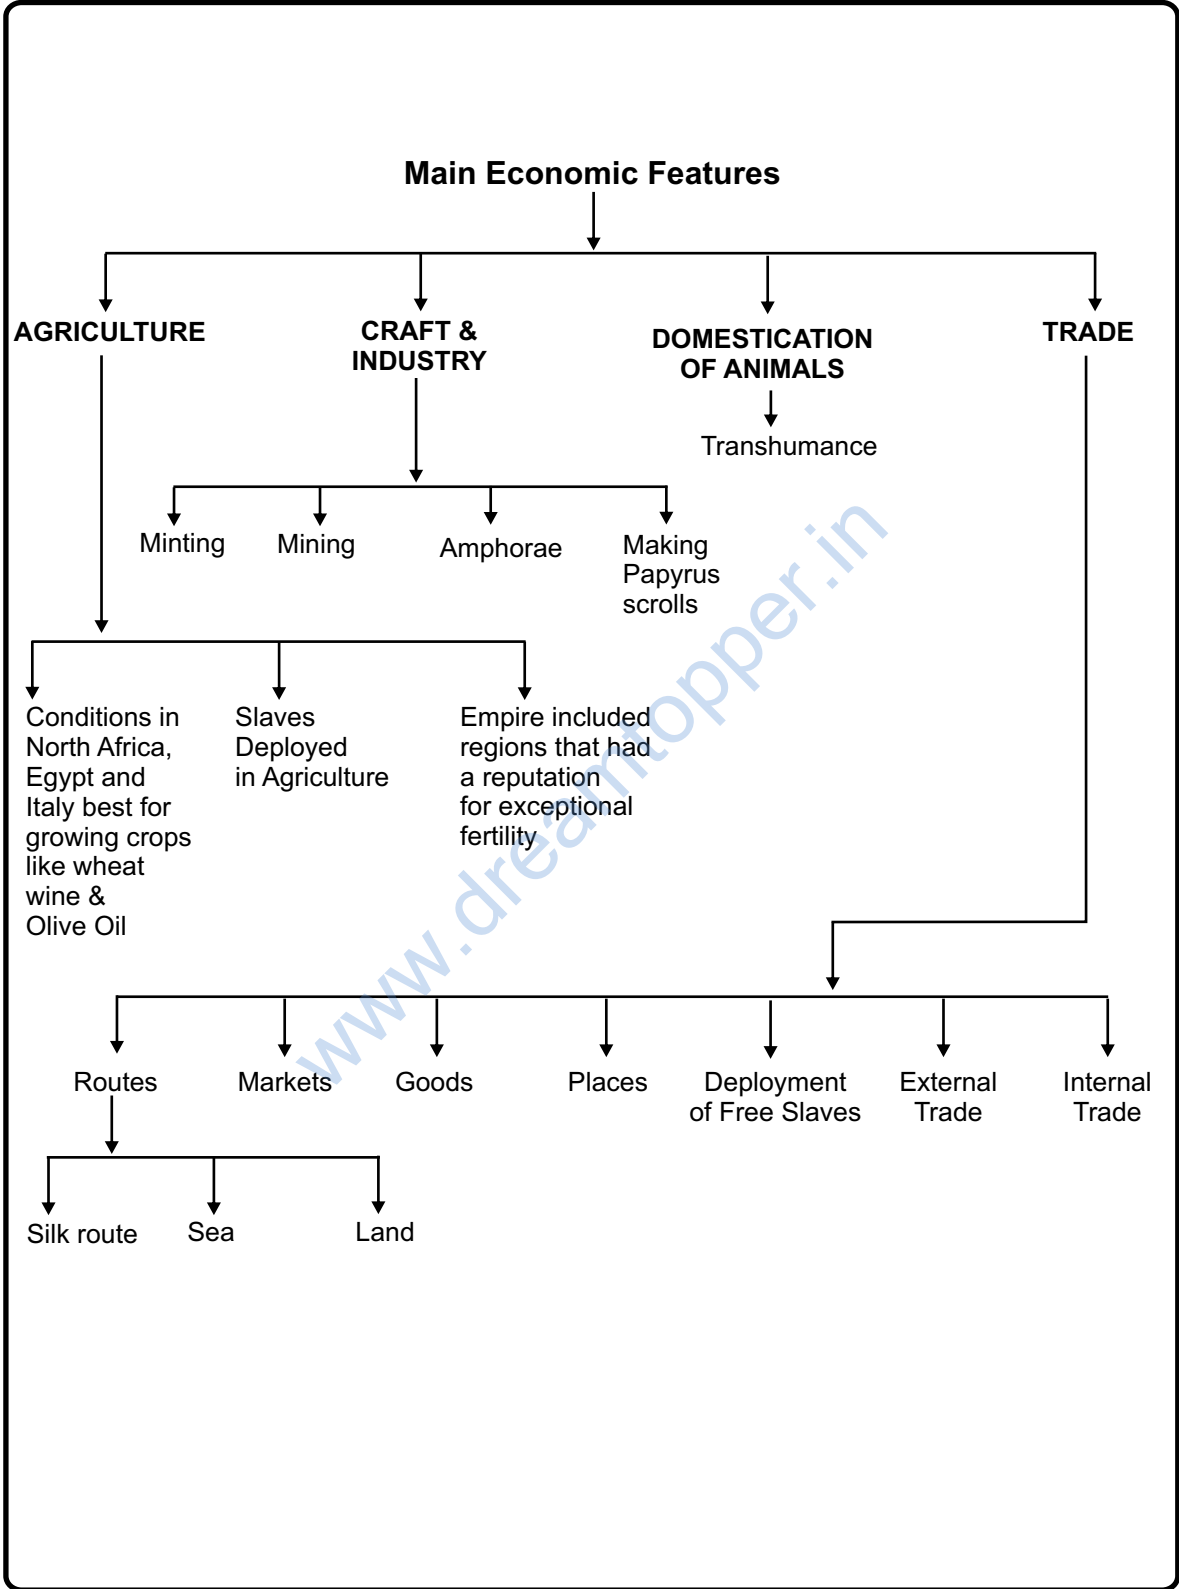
Main Economic Features

AGRICULTURE

CRAFT & INDUSTRY

DOMESTICATION OF ANIMALS

TRADE

Transhumance

Minting

Mining

Amphorae

Making Papyrus scrolls

Conditions in North Africa, Egypt and Italy best for growing crops like wheat wine & Olive Oil

Slaves Deployed in Agriculture

Empire included regions that had a reputation for exceptional fertility

Routes

Markets

Goods

Places

Deployment of Free Slaves

External Trade

Internal Trade

Silk route

Sea

Land

www.dreamtopper.in